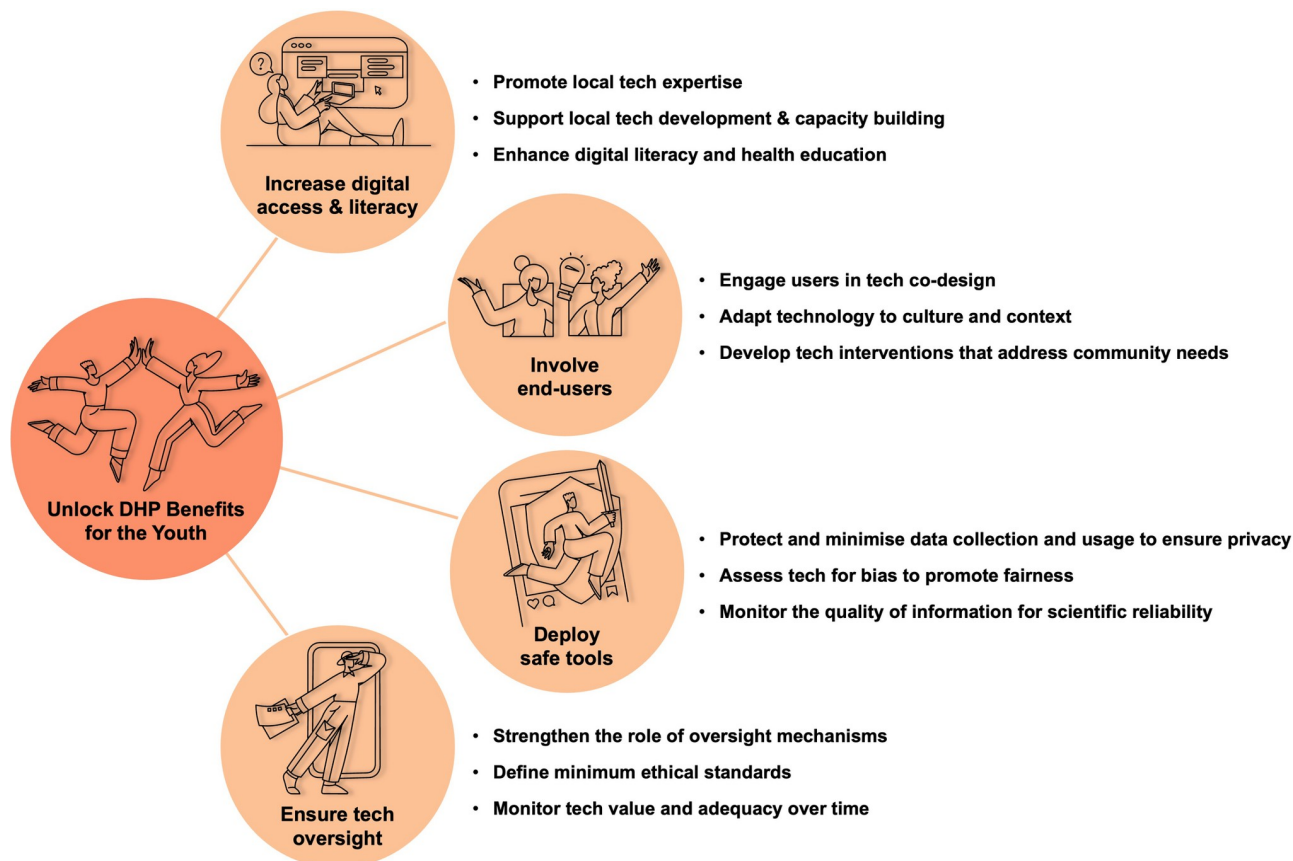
?

Increase digital access & literacy

• Promote local tech expertise
• Support local tech development & capacity building
• Enhance digital literacy and health education

Involve end-users

• Engage users in tech co-design
• Adapt technology to culture and context
• Develop tech interventions that address community needs

Unlock DHP Benefits for the Youth

Deploy safe tools

• Protect and minimise data collection and usage to ensure privacy
• Assess tech for bias to promote fairness
• Monitor the quality of information for scientific reliability

Ensure tech oversight

• Strengthen the role of oversight mechanisms
• Define minimum ethical standards
• Monitor tech value and adequacy over time